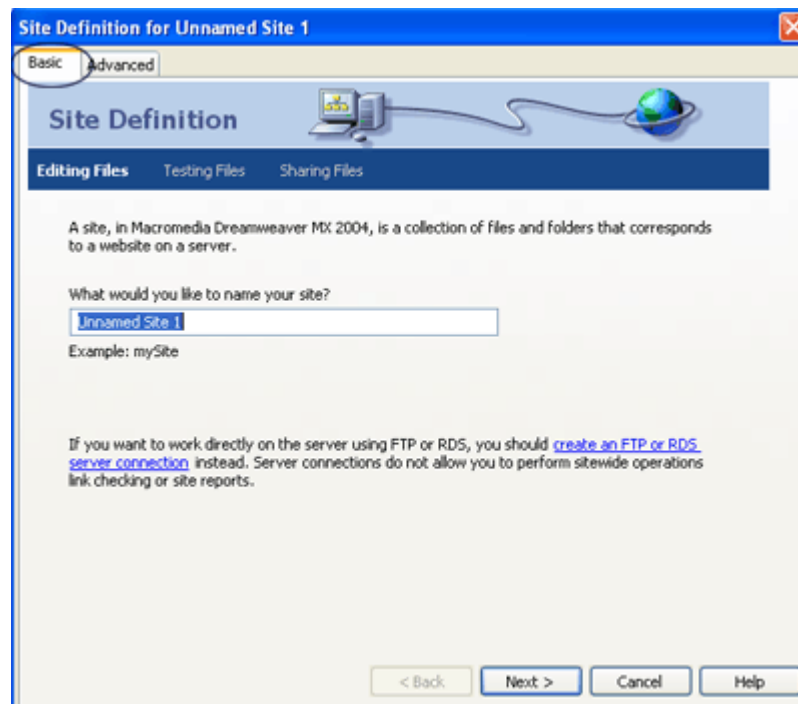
Site Definition for Unnamed Site 1

Basic

Advanced

Site Definition

Editing Files Testing Files Sharing Files

A site, in Macromedia Dreamweaver MX 2004, is a collection of files and folders that corresponds to a website on a server.

What would you like to name your site?

Unnamed Site 1

Example: mySite

If you want to work directly on the server using FTP or RDS, you should create an FTP or RDS server connection instead. Server connections do not allow you to perform sitewide operations link checking or site reports.

< Back

Next >

Cancel

Help